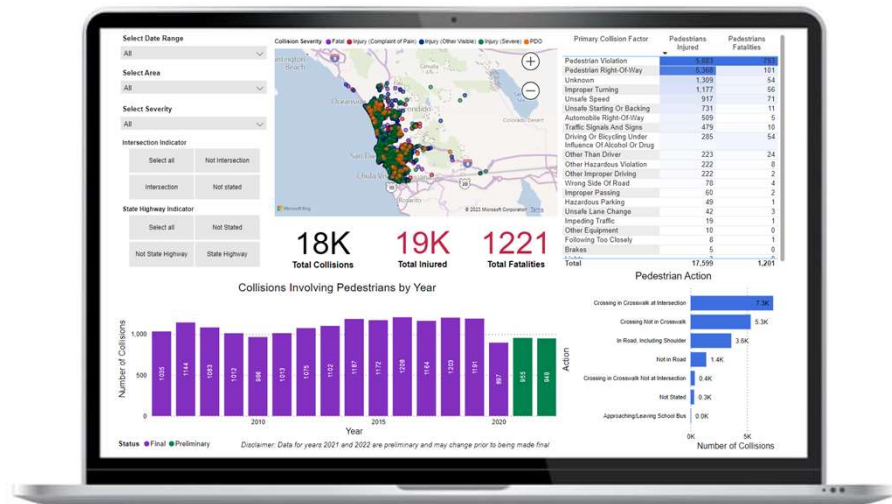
Select Date Range

All

Select Area

All

Select Severity

All

Intersection Indicator

Select all

Not Intersection

Intersection

Not stated

State Highway Indicator

Select all

Not Stated

Not State Highway

State Highway

Collision Severity ● Fatal ● Injury (Complaint of Pain) ● Injury (Other Visible) ● Injury (Severe) ● PDO

Oceanside

San Diego

Chula Vista

Microsoft Bing

© 2022 Microsoft Corporation Terms

18K
Total Collisions

19K
Total Injured

1221
Total Fatalities

| Primary Collision Factor | Pedestrians Injured | Pedestrians Fatalities |
|---|---|---|
| Pedestrian Violation | 5,883 | 753 |
| Pedestrian Right-Of-Way | 5,368 | 101 |
| Unknown | 1,309 | 54 |
| Improper Turning | 1,177 | 56 |
| Unsafe Speed | 917 | 71 |
| Unsafe Starting Or Backing | 731 | 11 |
| Automobile Right-Of-Way | 509 | 6 |
| Traffic Signals And Signs | 479 | 10 |
| Driving Or Bicycling Under Influence Of Alcohol Or Drug | 285 | 54 |
| Other Than Driver | 223 | 24 |
| Other Hazardous Violation | 222 | 8 |
| Other Improper Driving | 222 | 6 |
| Wrong Side Of Road | 78 | 4 |
| Improper Passing | 60 | 2 |
| Hazardous Parking | 49 | 1 |
| Unsafe Lane Change | 42 | 3 |
| Impeding Traffic | 19 | 1 |
| Other Equipment | 10 | 0 |
| Following Too Closely | 8 | 1 |
| Brakes | 5 | 0 |
| Total | 17,599 | 1,201 |

Collisions Involving Pedestrians by Year

Number of Collisions

1,000
500
0

1035 1144 1083 1012 986 1005 1102 1187 1172 1208 1164 1191 897 955 948

2010 2015 2020

Year

Status ● Final ● Preliminary

Disclaimer: Data for years 2021 and 2022 are preliminary and may change prior to being made final

Pedestrian Action

Action

Crossing in Crosswalk at Intersection 7.3K
Crossing Not in Crosswalk 5.3K
In Road, Including Shoulder 3.6K
Not in Road 1.4K
Crossing in Crosswalk Not at Intersection 0.4K
Not Stated 0.3K
Approaching/Leaving School Bus 0.0K

0K 5K

Number of Collisions